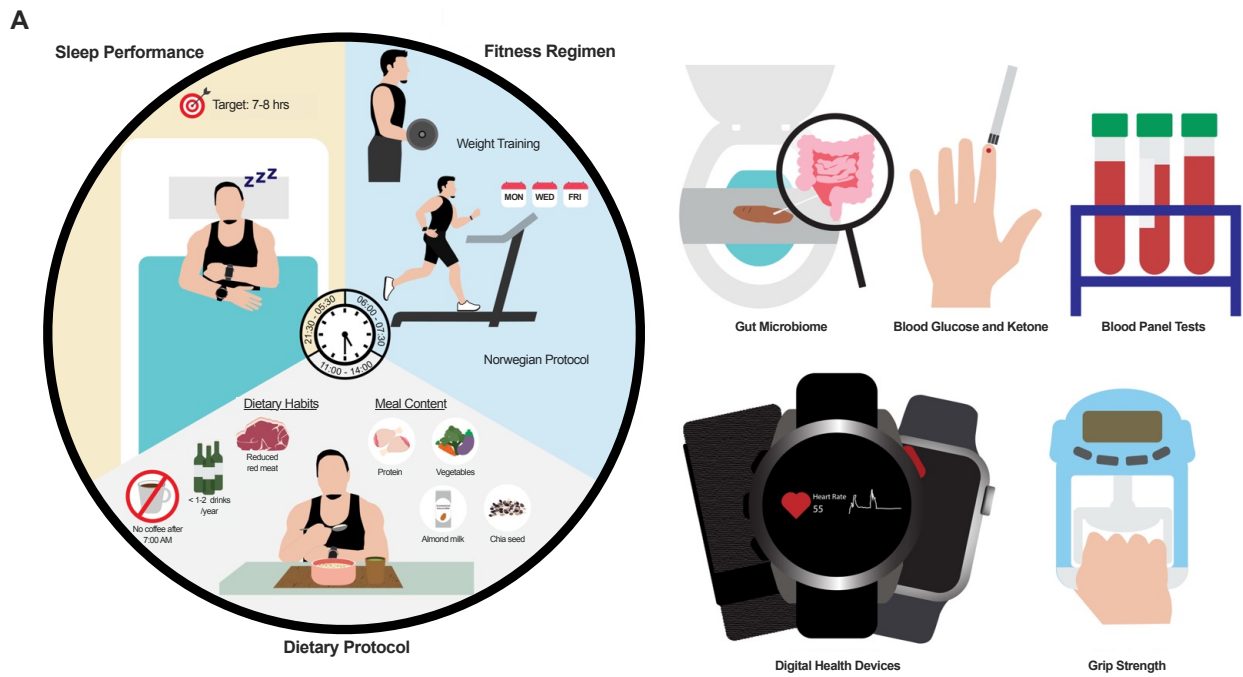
A

Sleep Performance

Fitness Regimen

Target: 7-8 hrs

ZZZ

Weight Training

MON WED FRI

21:30 - 05:30
06:00 - 07:30
11:00 - 14:00

Norwegian Protocol

Dietary Habits

Meal Content

Reduced red meat

< 1-2 drinks /year

No coffee after 7:00 AM

Protein

Vegetables

Almond milk

Chia seed

Dietary Protocol

Gut Microbiome

Blood Glucose and Ketone

Blood Panel Tests

Heart Rate
55

Digital Health Devices

Grip Strength